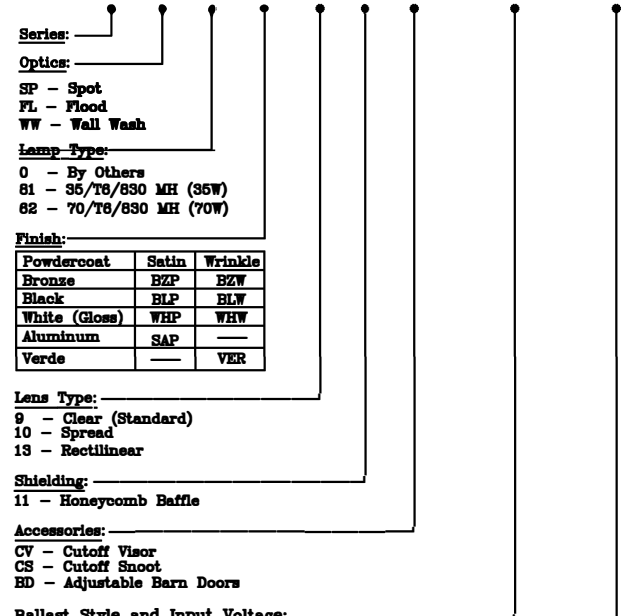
Series:

Optics:
SP – Spot
FL – Flood
WW – Wall Wash

Lamp Type:
0 – By Others
61 – 35/T6/830 MH (35W)
62 – 70/T6/830 MH (70W)

Finish:

| Powdercoat | Satin | Wrinkle |
|---|---|---|
| Bronze | BZP | BZW |
| Black | BLP | BLW |
| White (Gloss) | WHP | WHW |
| Aluminum | SAP | — |
| Verde | — | VER |

Lens Type:
9 – Clear (Standard)
10 – Spread
13 – Rectilinear

Shielding:
11 – Honeycomb Baffle

Accessories:
CV – Cutoff Visor
CS – Cutoff Snoot
BD – Adjustable Barn Doors

Ballast Style and Input Voltage: